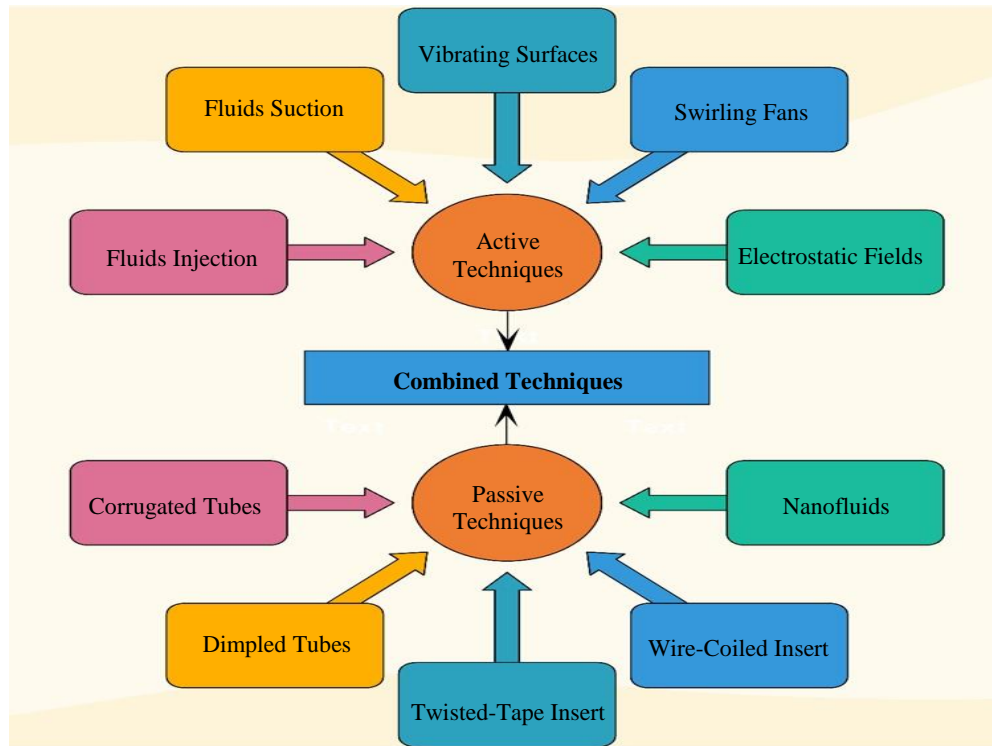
Vibrating Surfaces

Fluids Suction

Swirling Fans

Fluids Injection

Active Techniques

Electrostatic Fields

Combined Techniques

Text

Text

Corrugated Tubes

Passive Techniques

Nanofluids

Dimpled Tubes

Wire-Coiled Insert

Twisted-Tape Insert